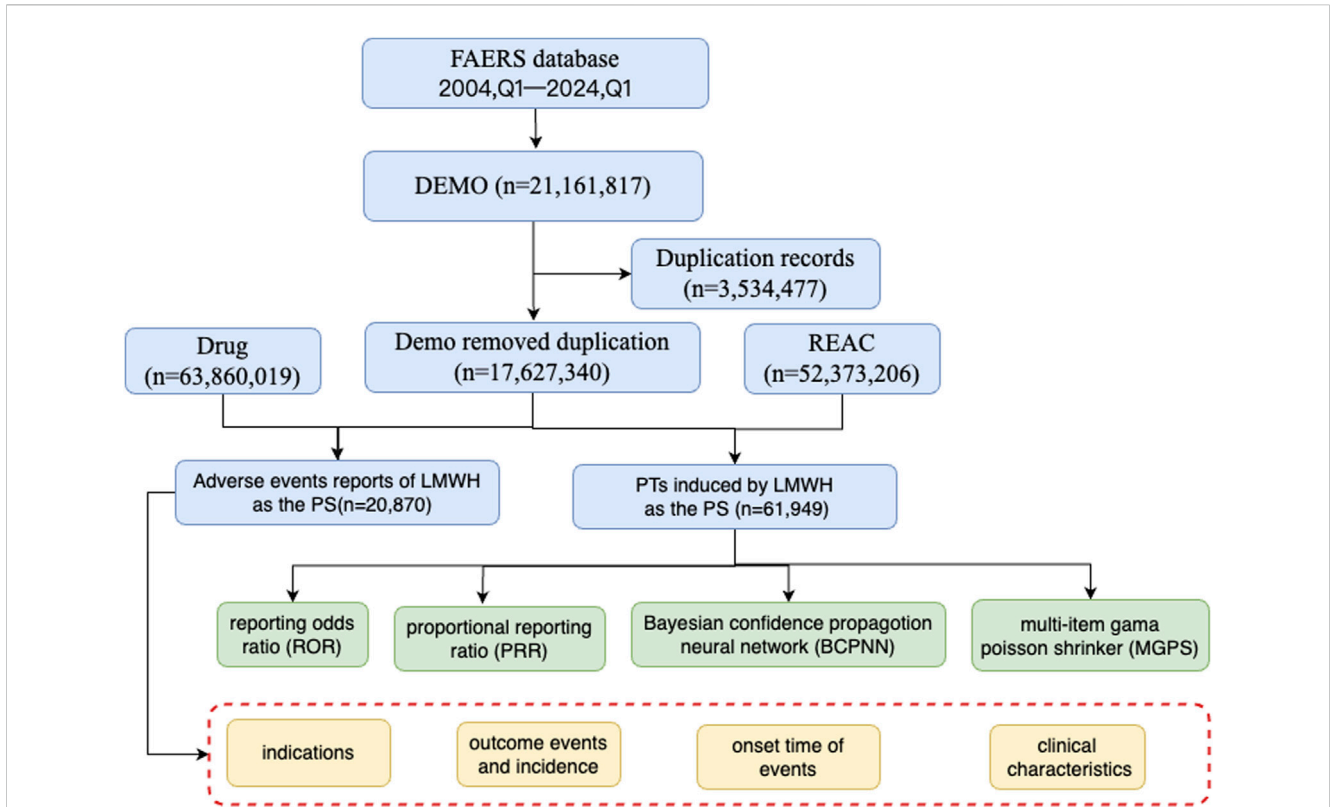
FAERS database
2004,Q1—2024,Q1

DEMO (n=21,161,817)

Duplication records
(n=3,534,477)

Drug
(n=63,860,019)

Demo removed duplication
(n=17,627,340)

REAC
(n=52,373,206)

Adverse events reports of LMWH as the PS(n=20,870)

PTs induced by LMWH as the PS (n=61,949)

reporting odds ratio (ROR)

proportional reporting ratio (PRR)

Bayesian confidence propagotion neural network (BCPNN)

multi-item gama poisson shrinker (MGPS)

indications

outcome events and incidence

onset time of events

clinical characteristics